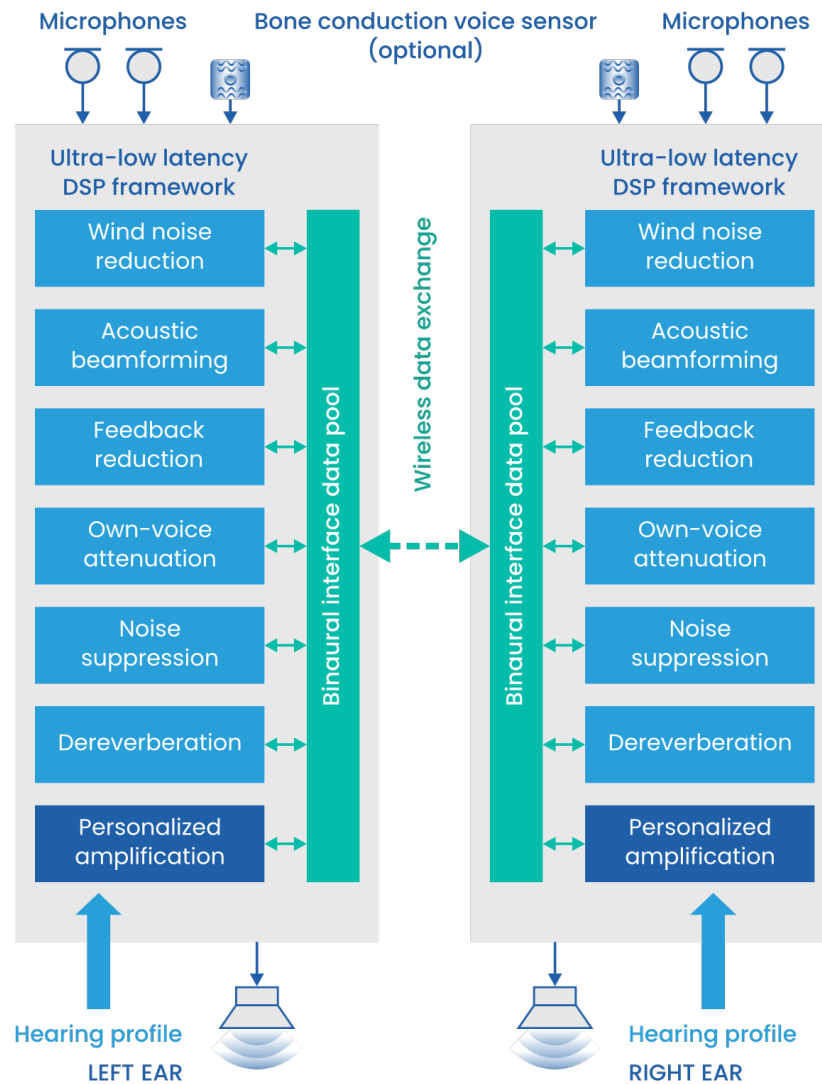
Microphones

Bone conduction voice sensor (optional)

Microphones

Ultra-low latency DSP framework

Wind noise reduction

Acoustic beamforming

Feedback reduction

Own-voice attenuation

Noise suppression

Dereverberation

Personalized amplification

Binaural interface data pool

Wireless data exchange

Binaural interface data pool

Ultra-low latency DSP framework

Wind noise reduction

Acoustic beamforming

Feedback reduction

Own-voice attenuation

Noise suppression

Dereverberation

Personalized amplification

Hearing profile

LEFT EAR

Hearing profile

RIGHT EAR